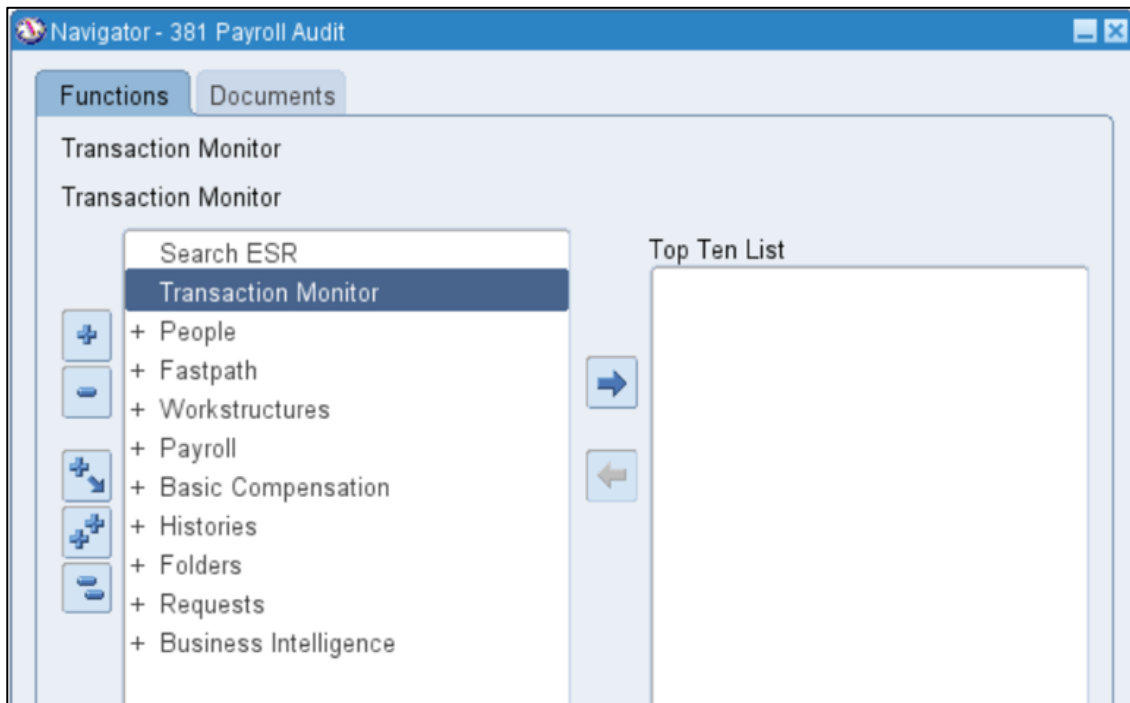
Navigator - 381 Payroll Audit

Functions

Documents

Transaction Monitor

Transaction Monitor

Search ESR
Transaction Monitor
+ People
+ Fastpath
+ Workstructures
+ Payroll
+ Basic Compensation
+ Histories
+ Folders
+ Requests
+ Business Intelligence

Top Ten List